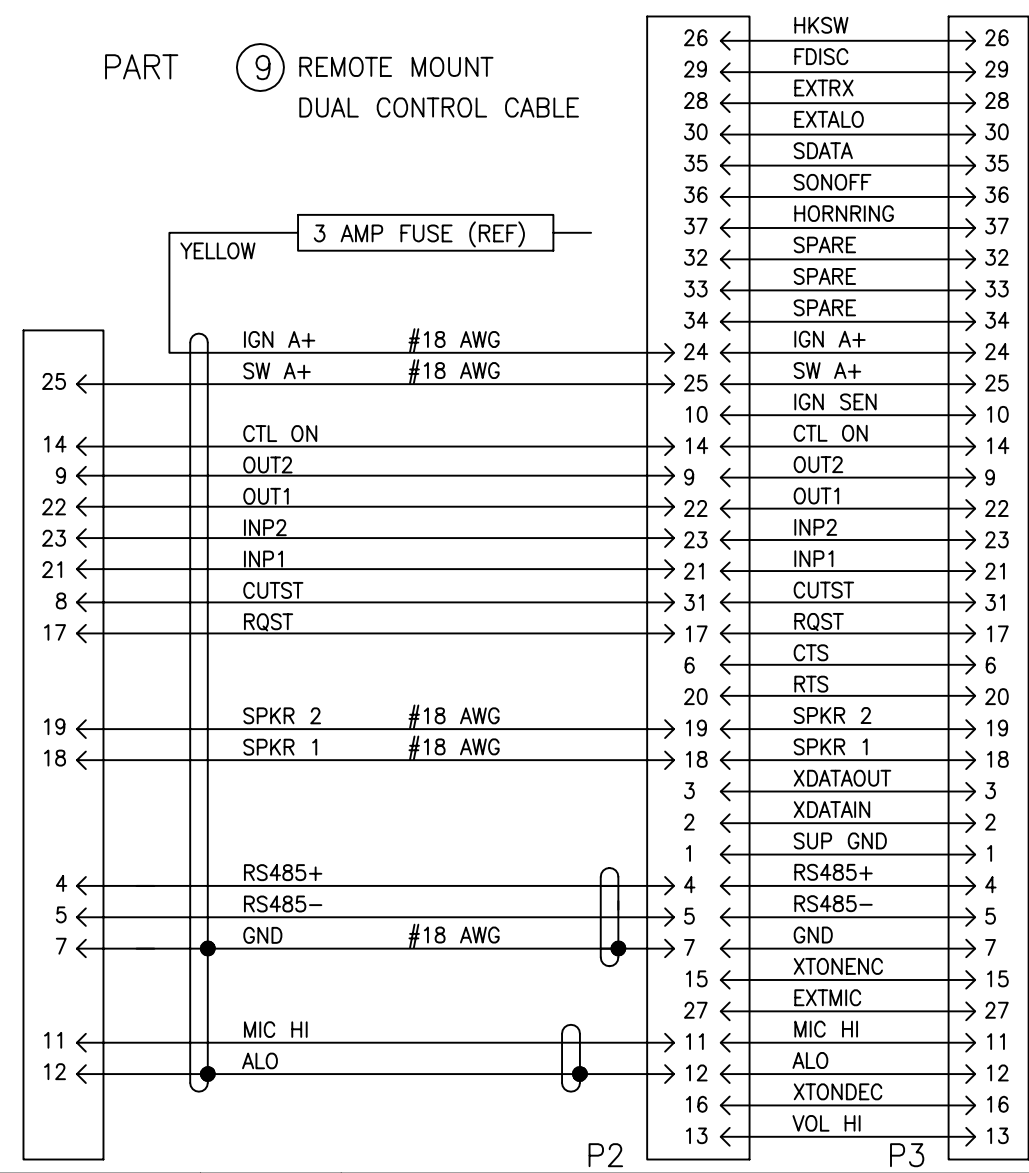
PART (9) REMOTE MOUNT
DUAL CONTROL CABLE

YELLOW
3 AMP FUSE (REF)

| Left | Signal | Wire | P2 | P3 signal | P3 |
|---|---|---|---|---|---|
| | | | 26 | HKSW | 26 |
| | | | 29 | FDISC | 29 |
| | | | 28 | EXTRX | 28 |
| | | | 30 | EXTALO | 30 |
| | | | 35 | SDATA | 35 |
| | | | 36 | SONOFF | 36 |
| | | | 37 | HORNRING | 37 |
| | | | 32 | SPARE | 32 |
| | | | 33 | SPARE | 33 |
| | | | 34 | SPARE | 34 |
| | IGN A+ | #18 AWG | 24 | IGN A+ | 24 |
| 25 | SW A+ | #18 AWG | 25 | SW A+ | 25 |
| | | | 10 | IGN SEN | 10 |
| 14 | CTL ON | | 14 | CTL ON | 14 |
| 9 | OUT2 | | 9 | OUT2 | 9 |
| 22 | OUT1 | | 22 | OUT1 | 22 |
| 23 | INP2 | | 23 | INP2 | 23 |
| 21 | INP1 | | 21 | INP1 | 21 |
| 8 | CUTST | | 31 | CUTST | 31 |
| 17 | RQST | | 17 | RQST | 17 |
| | | | 6 | CTS | 6 |
| | | | 20 | RTS | 20 |
| 19 | SPKR 2 | #18 AWG | 19 | SPKR 2 | 19 |
| 18 | SPKR 1 | #18 AWG | 18 | SPKR 1 | 18 |
| | | | 3 | XDATAOUT | 3 |
| | | | 2 | XDATAIN | 2 |
| | | | 1 | SUP GND | 1 |
| 4 | RS485+ | | 4 | RS485+ | 4 |
| 5 | RS485- | | 5 | RS485- | 5 |
| 7 | GND | #18 AWG | 7 | GND | 7 |
| | | | 15 | XTONENC | 15 |
| | | | 27 | EXTMIC | 27 |
| 11 | MIC HI | | 11 | MIC HI | 11 |
| 12 | ALO | | 12 | ALO | 12 |
| | | | 16 | XTONDEC | 16 |
| | | | 13 | VOL HI | 13 |

P2
P3